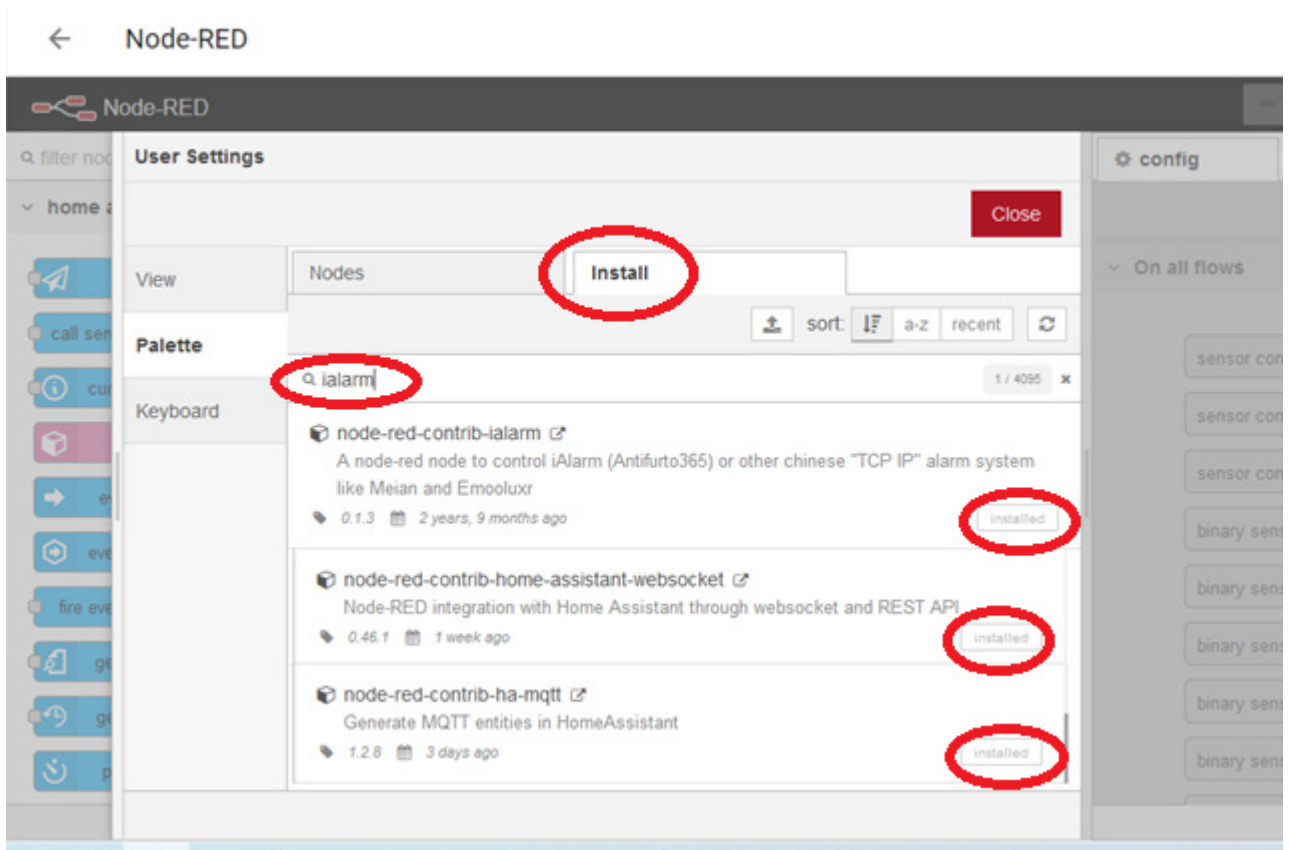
← Node-RED

Node-RED

filter noc

home a

call ser

cu

e

eve

fire eve

ge

ge

p

User Settings

Close

View

Palette

Keyboard

Nodes

Install

sort: a-z recent

ialarm

1 / 4095

node-red-contrib-ialarm

A node-red node to control iAlarm (Antifurto365) or other chinese "TCP IP" alarm system like Meian and Emooluxr

0.1.3 2 years, 9 months ago

installed

node-red-contrib-home-assistant-websocket

Node-RED integration with Home Assistant through websocket and REST API

0.46.1 1 week ago

installed

node-red-contrib-ha-mqtt

Generate MQTT entities in HomeAssistant

1.2.8 3 days ago

installed

config

On all flows

sensor con

sensor con

sensor con

binary sens

binary sens

binary sens

binary sens

binary sens